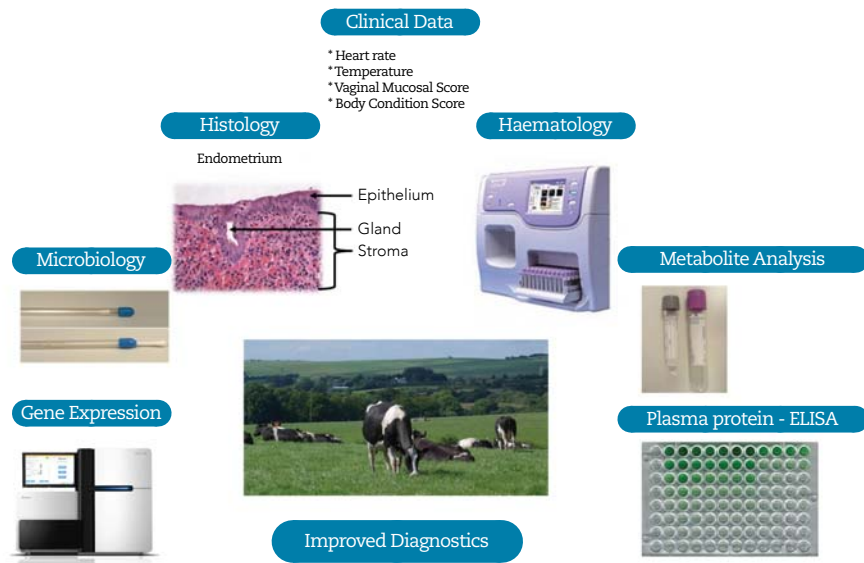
Clinical Data

* Heart rate
* Temperature
* Vaginal Mucosal Score
* Body Condition Score

Histology

Endometrium

Epithelium
Gland
Stroma

Haematology

Microbiology

Metabolite Analysis

Gene Expression

Plasma protein - ELISA

Improved Diagnostics